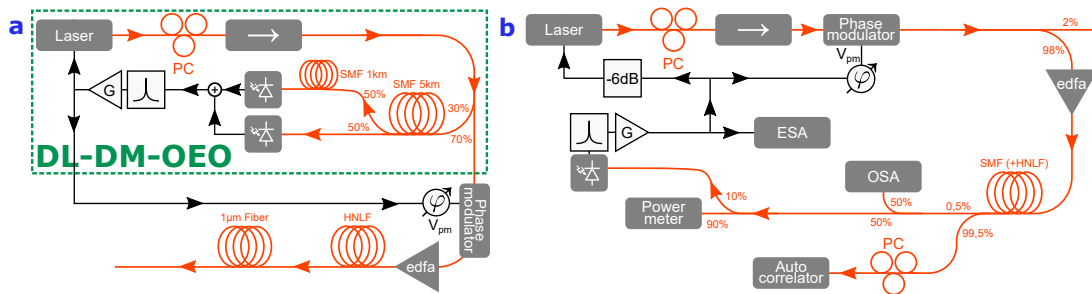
a

Laser

PC

G

SMF 1km

SMF 5km

50%

50%

30%

70%

DL-DM-OEO

$\varphi$

$V_{pm}$

Phase modulator

1μm Fiber

HNLF

edfa

b

Laser

PC

Phase modulator

$V_{pm}$

$\varphi$

2%

98%

-6dB

edfa

G

ESA

OSA

SMF (+HNLF)

10%

50%

0,5%

Power meter

90%

50%

99,5%

PC

Auto correlator